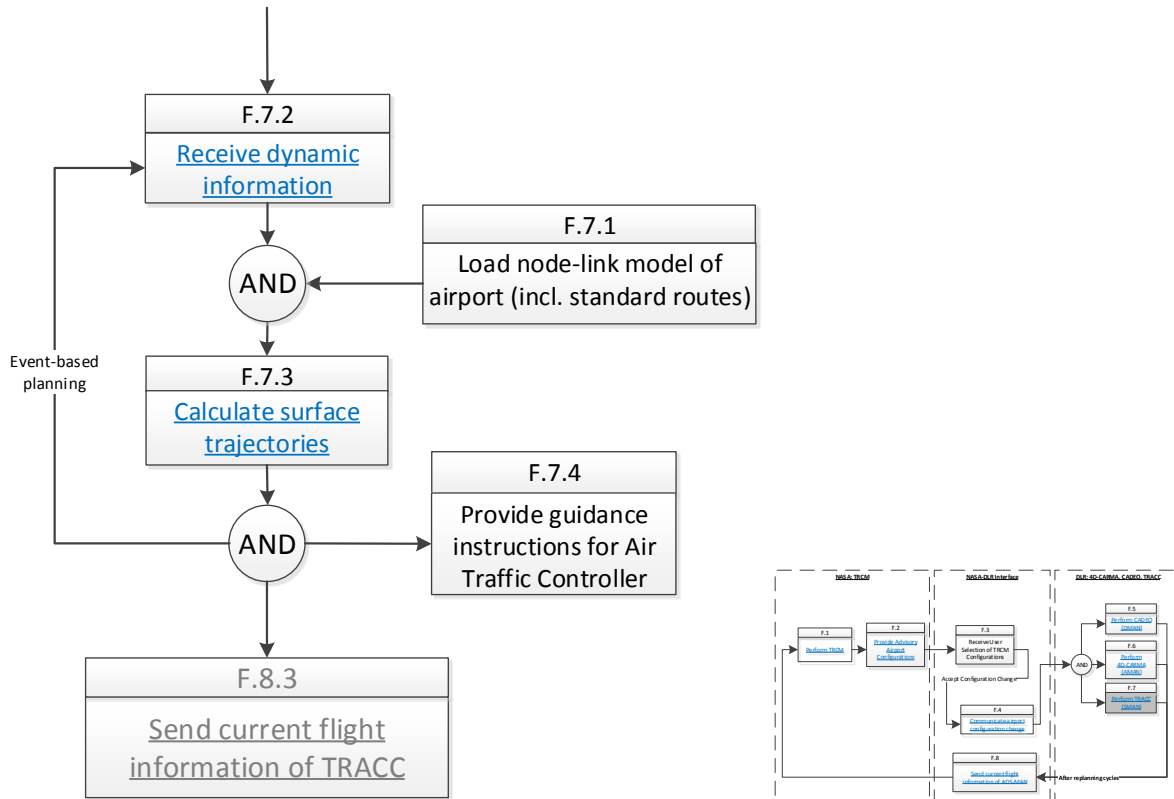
F.7.2
Receive dynamic information

F.7.1
Load node-link model of airport (incl. standard routes)

AND

Event-based planning

F.7.3
Calculate surface trajectories

F.7.4
Provide guidance instructions for Air Traffic Controller

AND

F.8.3
Send current flight information of TRACC

NASA: TRCM

NASA-DLR interface

DLR: 4D-CARMA, CADEO, TRACC

F.1
Perform TRCM

F.2
Provide Advisory Airport Configurations

F.3
Receive User Selection of TRCM Configurations

Accept Configuration Change

F.4
Communicate airport configuration change

AND

F.5
Perform CADEO (DMAN)

F.6
Perform 4D-CARMA (AMAN)

F.7
Perform TRACC (SMAN)

F.8
Send current flight information of ADS-MAN

After replanning cycles